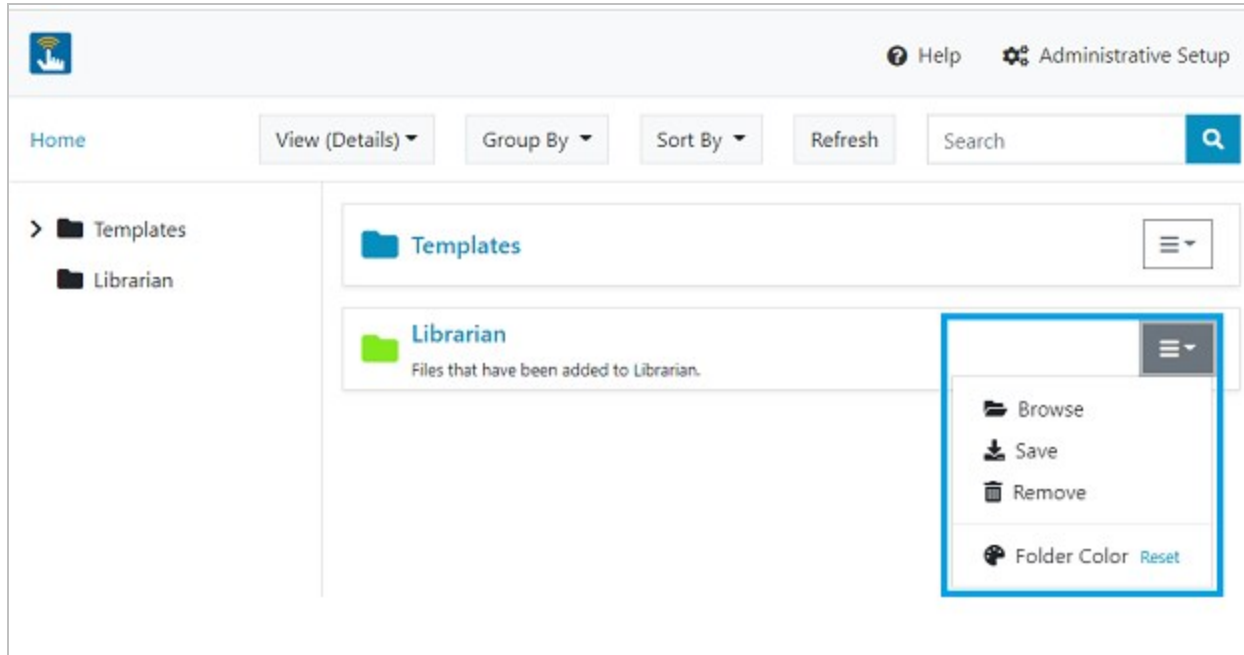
Help
Administrative Setup

Home
View (Details)
Group By
Sort By
Refresh
Search

Templates
Librarian

Templates

Librarian
Files that have been added to Librarian.

Browse
Save
Remove
Folder Color Reset